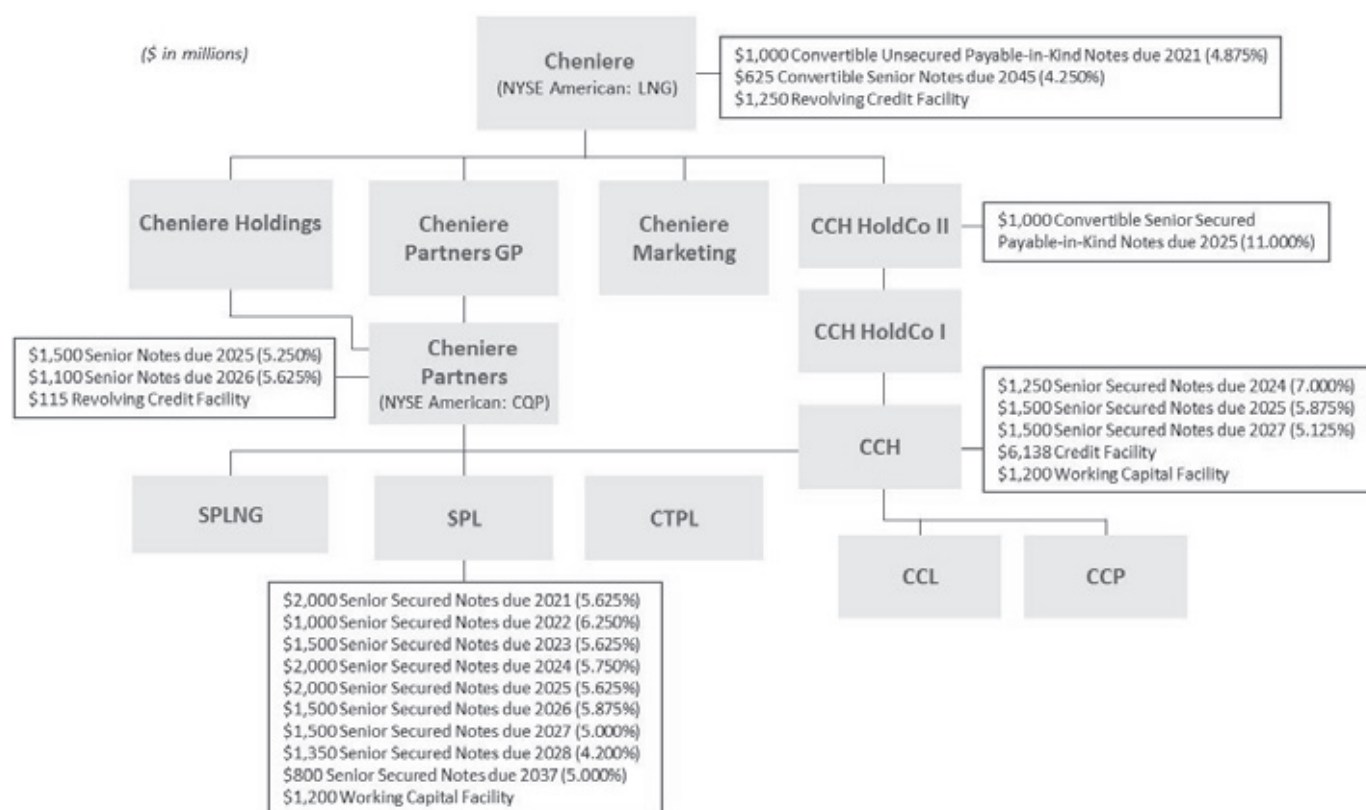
($ in millions)

Cheniere
(NYSE American: LNG)

$1,000 Convertible Unsecured Payable-in-Kind Notes due 2021 (4.875%)
$625 Convertible Senior Notes due 2045 (4.250%)
$1,250 Revolving Credit Facility

Cheniere Holdings

Cheniere Partners GP

Cheniere Marketing

CCH HoldCo II

$1,000 Convertible Senior Secured Payable-in-Kind Notes due 2025 (11.000%)

$1,500 Senior Notes due 2025 (5.250%)
$1,100 Senior Notes due 2026 (5.625%)
$115 Revolving Credit Facility

Cheniere Partners
(NYSE American: CQP)

CCH HoldCo I

$1,250 Senior Secured Notes due 2024 (7.000%)
$1,500 Senior Secured Notes due 2025 (5.875%)
$1,500 Senior Secured Notes due 2027 (5.125%)
$6,138 Credit Facility
$1,200 Working Capital Facility

CCH

SPLNG

SPL

CTPL

CCL

CCP

$2,000 Senior Secured Notes due 2021 (5.625%)
$1,000 Senior Secured Notes due 2022 (6.250%)
$1,500 Senior Secured Notes due 2023 (5.625%)
$2,000 Senior Secured Notes due 2024 (5.750%)
$2,000 Senior Secured Notes due 2025 (5.625%)
$1,500 Senior Secured Notes due 2026 (5.875%)
$1,500 Senior Secured Notes due 2027 (5.000%)
$1,350 Senior Secured Notes due 2028 (4.200%)
$800 Senior Secured Notes due 2037 (5.000%)
$1,200 Working Capital Facility